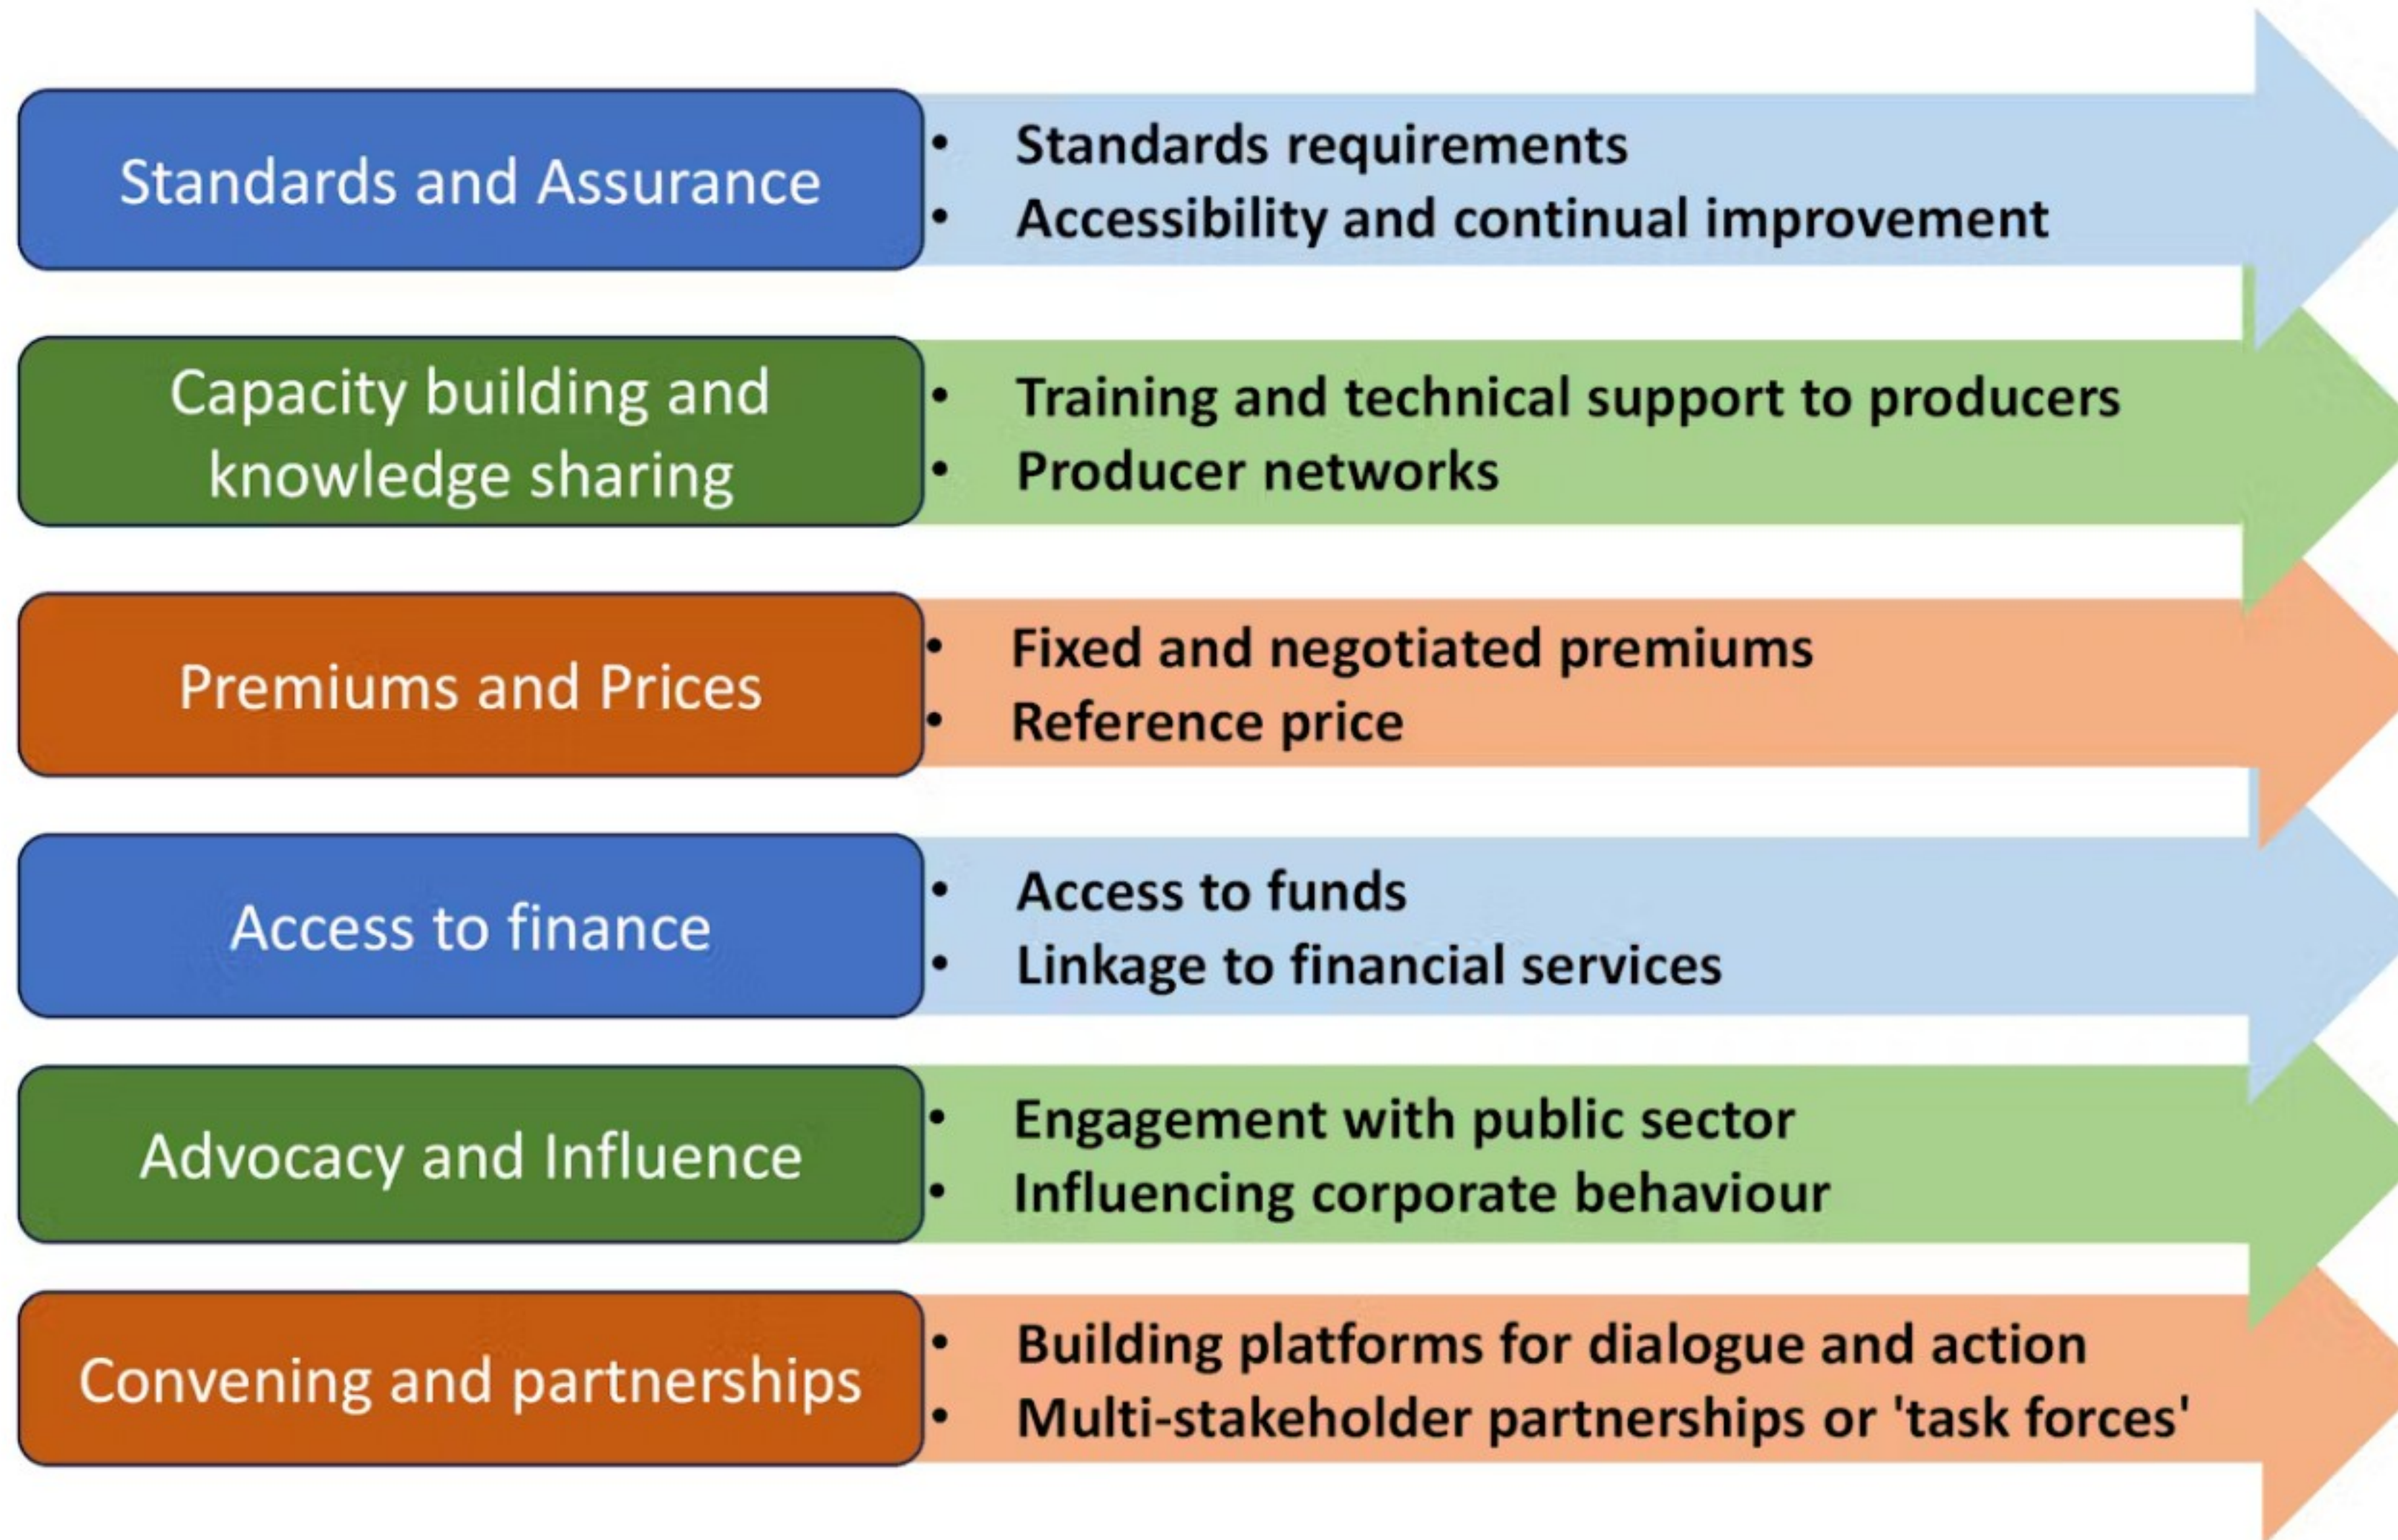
Standards and Assurance
- Standards requirements
- Accessibility and continual improvement

Capacity building and knowledge sharing
- Training and technical support to producers
- Producer networks

Premiums and Prices
- Fixed and negotiated premiums
- Reference price

Access to finance
- Access to funds
- Linkage to financial services

Advocacy and Influence
- Engagement with public sector
- Influencing corporate behaviour

Convening and partnerships
- Building platforms for dialogue and action
- Multi-stakeholder partnerships or 'task forces'